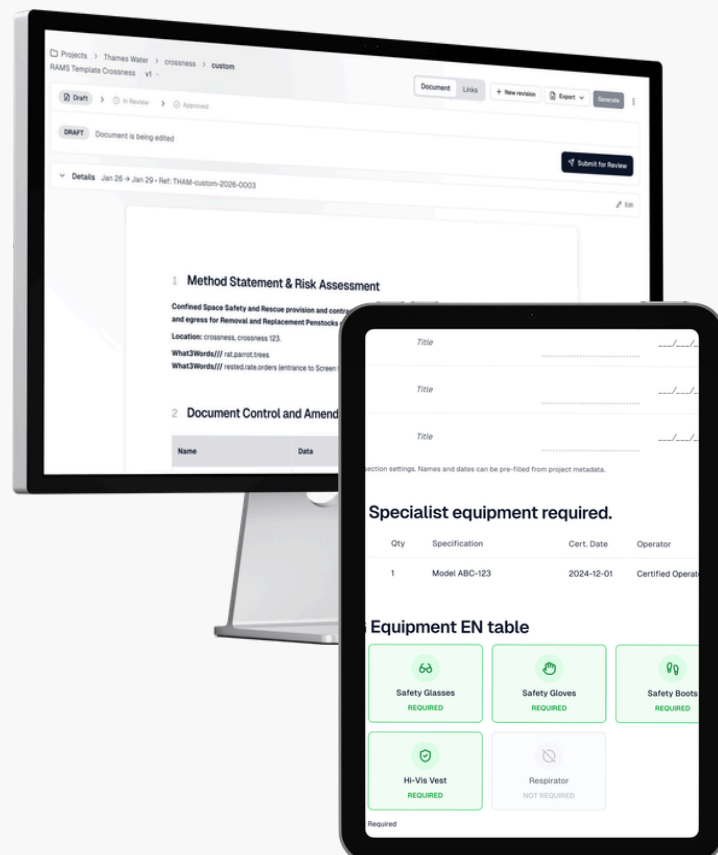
Projects > Thames Water > crossness > custom
RAMS Template Crossness v1

Draft > In Review > Approved

Document Links + New revision Export Generate

DRAFT Document is being edited

Submit for Review

Details Jan 26 → Jan 29 • Ref: THAM-custom-2026-0003

Edit

1 Method Statement & Risk Assessment

Confined Space Safety and Rescue provision and contra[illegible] and egress for Removal and Replacement Penstocks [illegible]

Location: crossness, crossness 123.

What3Words/// rat.parrot.trees

What3Words/// rested.rate.orders (entrance to Screen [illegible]

2 Document Control and Amend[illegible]

| Name | Data |
|---|---|

Title ___/___/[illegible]

Title ___/___/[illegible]

Title ___/___/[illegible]

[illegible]ection settings. Names and dates can be pre-filled from project metadata.

Specialist equipment required.

| Qty | Specification | Cert. Date | Operator |
|---|---|---|---|
| 1 | Model ABC-123 | 2024-12-01 | Certified Operat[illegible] |

Equipment EN table

Safety Glasses REQUIRED

Safety Gloves REQUIRED

Safety Boots REQUIRED

Hi-Vis Vest REQUIRED

Respirator NOT REQUIRED

Required